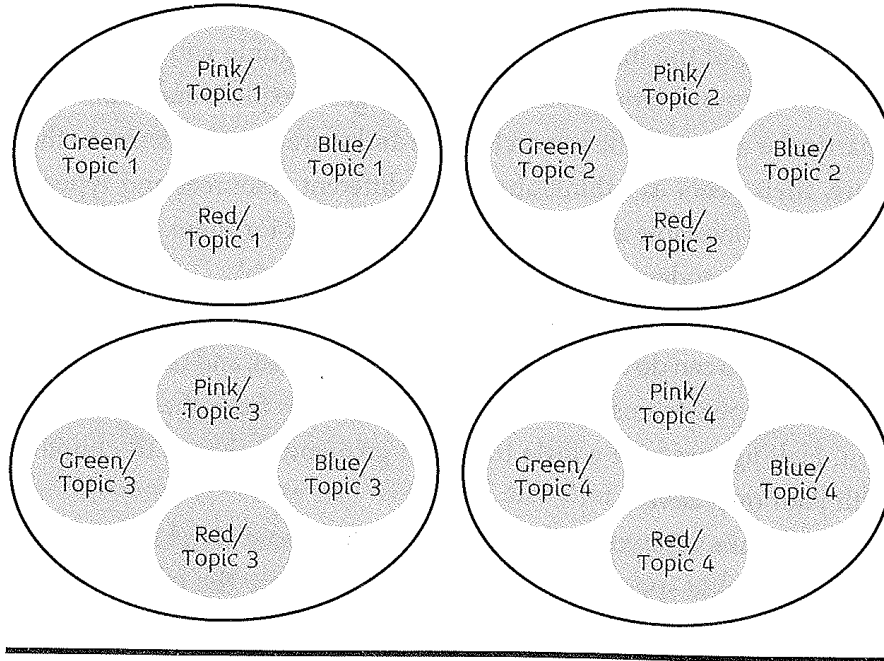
Pink/ Topic 1

Green/ Topic 1

Blue/ Topic 1

Red/ Topic 1

Pink/ Topic 2

Green/ Topic 2

Blue/ Topic 2

Red/ Topic 2

Pink/ Topic 3

Green/ Topic 3

Blue/ Topic 3

Red/ Topic 3

Pink/ Topic 4

Green/ Topic 4

Blue/ Topic 4

Red/ Topic 4